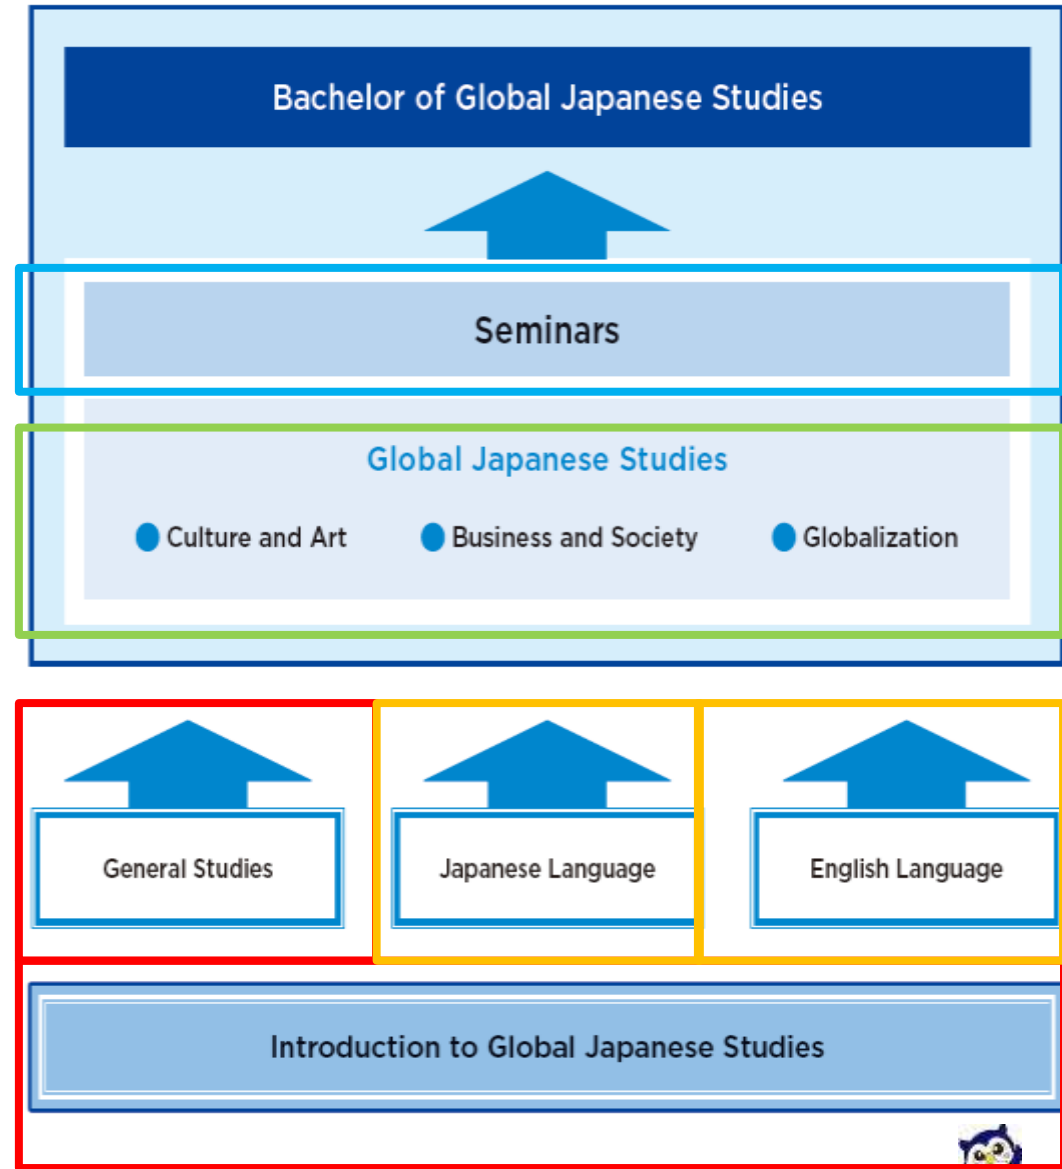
Bachelor of Global Japanese Studies

Seminars

Global Japanese Studies

Culture and Art

Business and Society

Globalization

General Studies

Japanese Language

English Language

Introduction to Global Japanese Studies